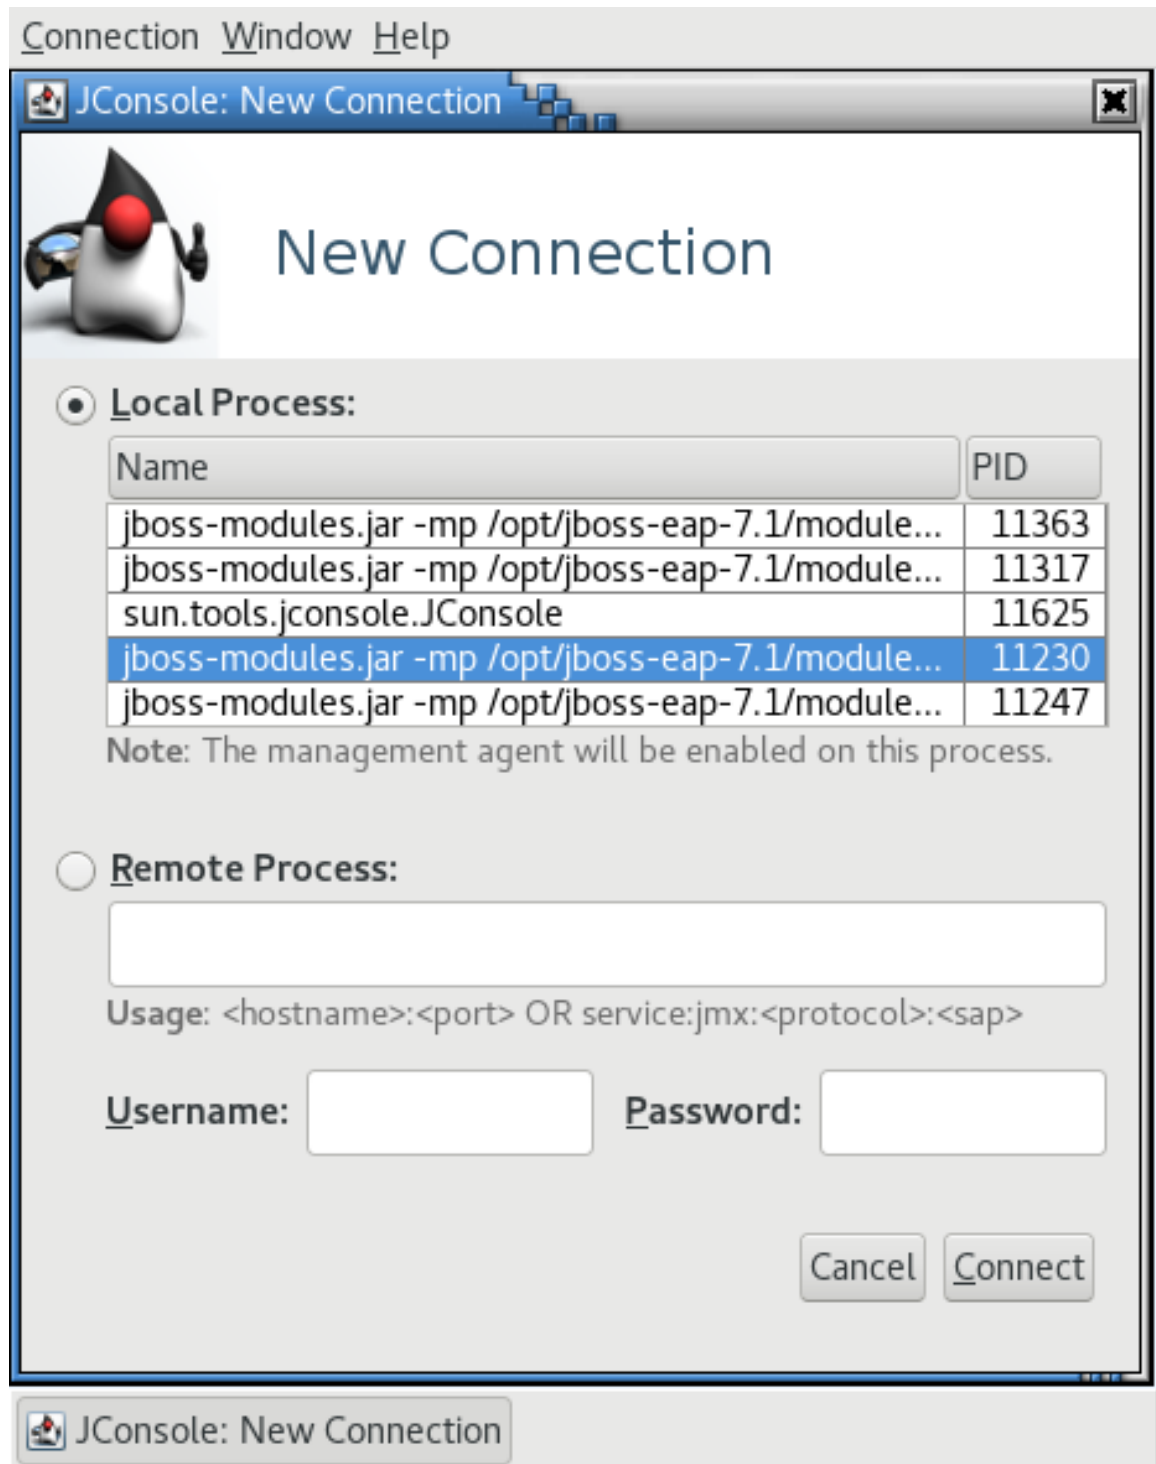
Connection Window Help

JConsole: New Connection

New Connection

Local Process:

| Name | PID |
|---|---|
| jboss-modules.jar -mp /opt/jboss-eap-7.1/module... | 11363 |
| jboss-modules.jar -mp /opt/jboss-eap-7.1/module... | 11317 |
| sun.tools.jconsole.JConsole | 11625 |
| jboss-modules.jar -mp /opt/jboss-eap-7.1/module... | 11230 |
| jboss-modules.jar -mp /opt/jboss-eap-7.1/module... | 11247 |

Note: The management agent will be enabled on this process.

Remote Process:

Usage: <hostname>:<port> OR service:jmx:<protocol>:<sap>

Username:

Password:

Cancel Connect

JConsole: New Connection